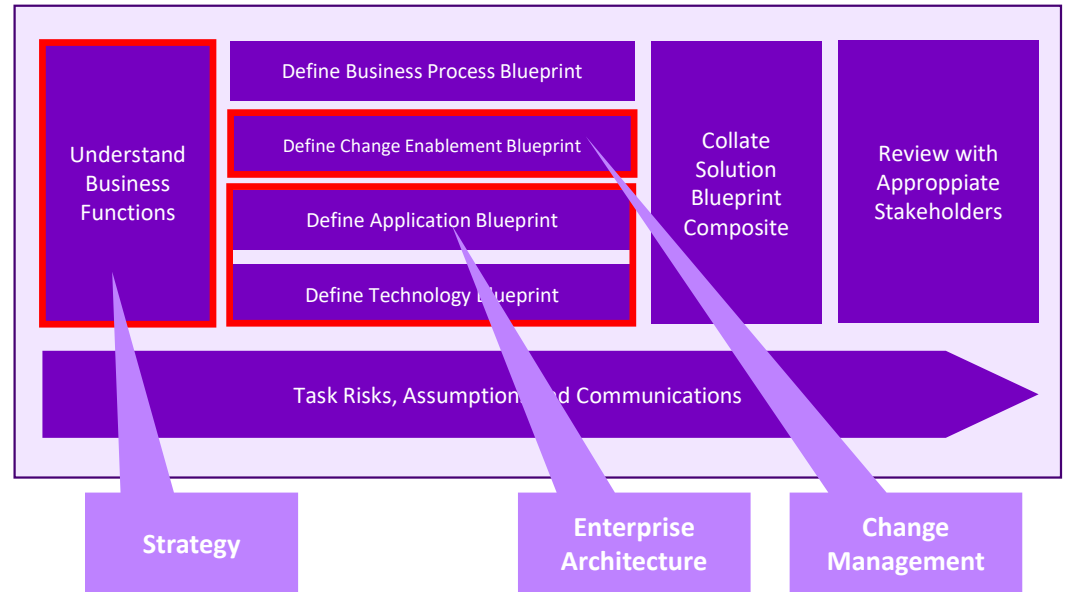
Understand Business Functions

Define Business Process Blueprint

Define Change Enablement Blueprint

Define Application Blueprint

Define Technology Blueprint

Collate Solution Blueprint Composite

Review with Approppiate Stakeholders

Task Risks, Assumption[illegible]d Communications

Strategy

Enterprise Architecture

Change Management